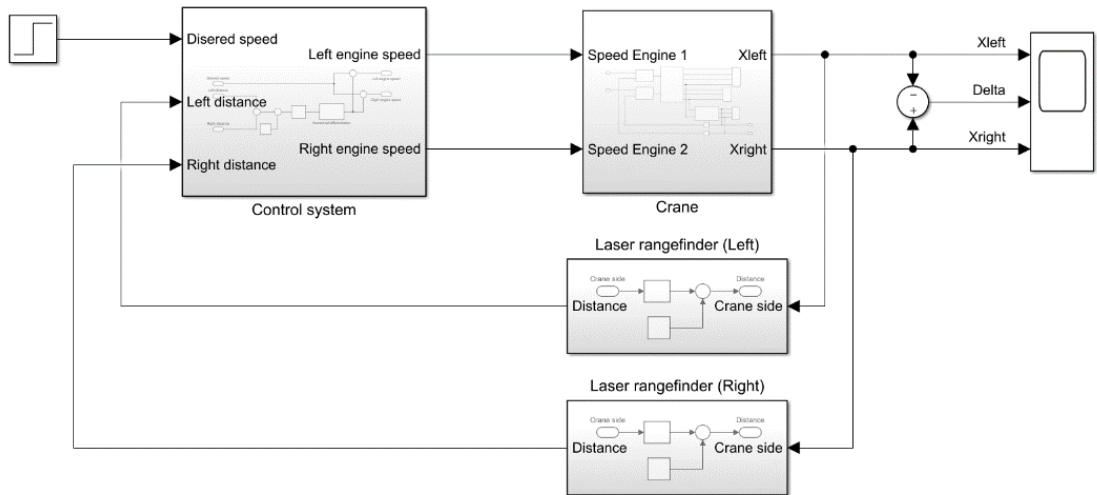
Disered speed
Left distance
Right distance
Left engine speed
Right engine speed
Control system

Speed Engine 1
Speed Engine 2
Xleft
Xright
Crane

Xleft
Delta
Xright
−
+

Laser rangefinder (Left)
Crane side
Distance
Distance
Crane side

Laser rangefinder (Right)
Crane side
Distance
Distance
Crane side